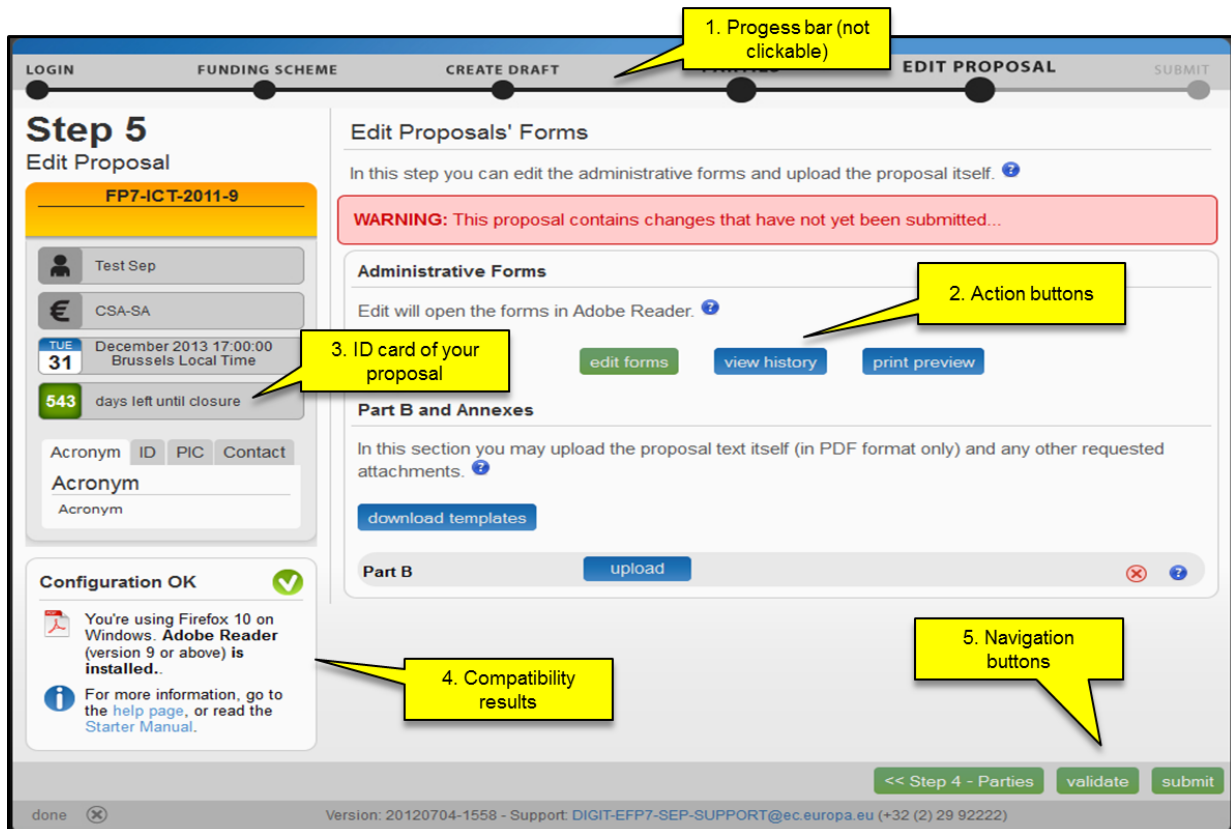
1. Progess bar (not clickable)

LOGIN FUNDING SCHEME CREATE DRAFT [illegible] EDIT PROPOSAL SUBMIT

Step 5
Edit Proposal

FP7-ICT-2011-9

Test Sep

CSA-SA

TUE 31 December 2013 17:00:00 Brussels Local Time

543 days left until closure

3. ID card of your proposal

Acronym ID PIC Contact

Acronym

Acronym

Configuration OK

You're using Firefox 10 on Windows. **Adobe Reader** (version 9 or above) **is installed.**.

For more information, go to the help page, or read the Starter Manual.

4. Compatibility results

Edit Proposals' Forms

In this step you can edit the administrative forms and upload the proposal itself.

WARNING: This proposal contains changes that have not yet been submitted...

Administrative Forms

Edit will open the forms in Adobe Reader.

2. Action buttons

edit forms view history print preview

Part B and Annexes

In this section you may upload the proposal text itself (in PDF format only) and any other requested attachments.

download templates

Part B upload

5. Navigation buttons

<< Step 4 - Parties validate submit

done

Version: 20120704-1558 - Support: DIGIT-EFP7-SEP-SUPPORT@ec.europa.eu (+32 (2) 29 92222)